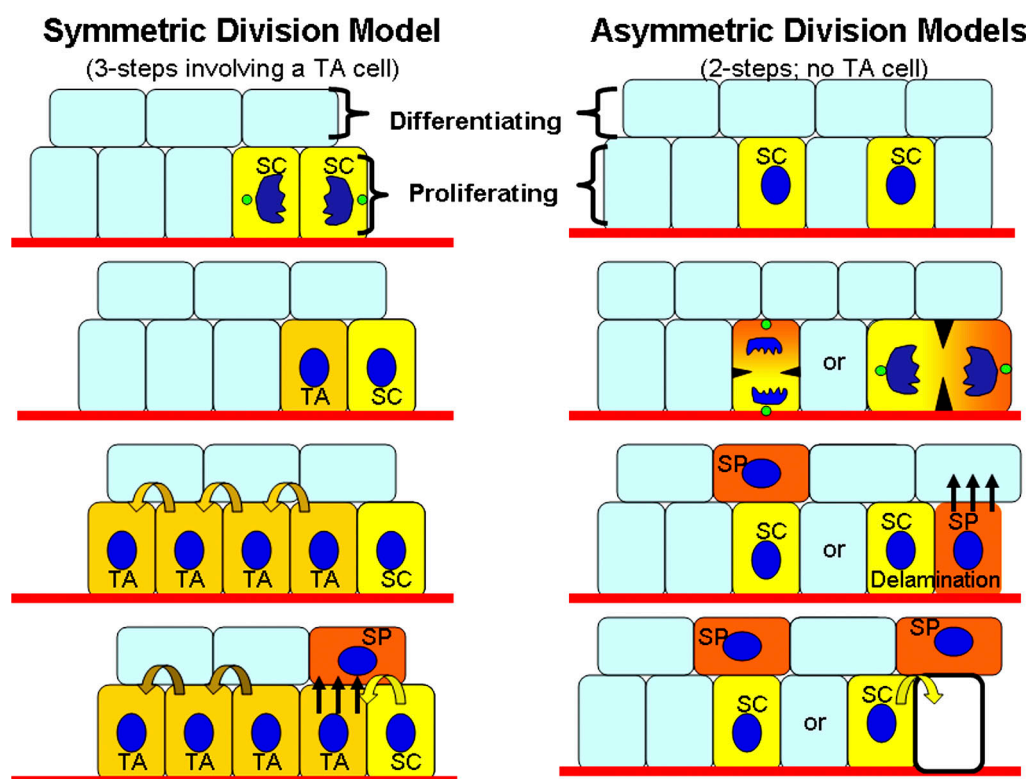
Symmetric Division Model
(3-steps involving a TA cell)

Asymmetric Division Models
(2-steps; no TA cell)

Differentiating
Proliferating

SC SC

SC SC

TA SC

or

TA TA TA TA SC

SP
SC or SC SP
Delamination

SP
TA TA TA TA SC

SP SP
SC or SC